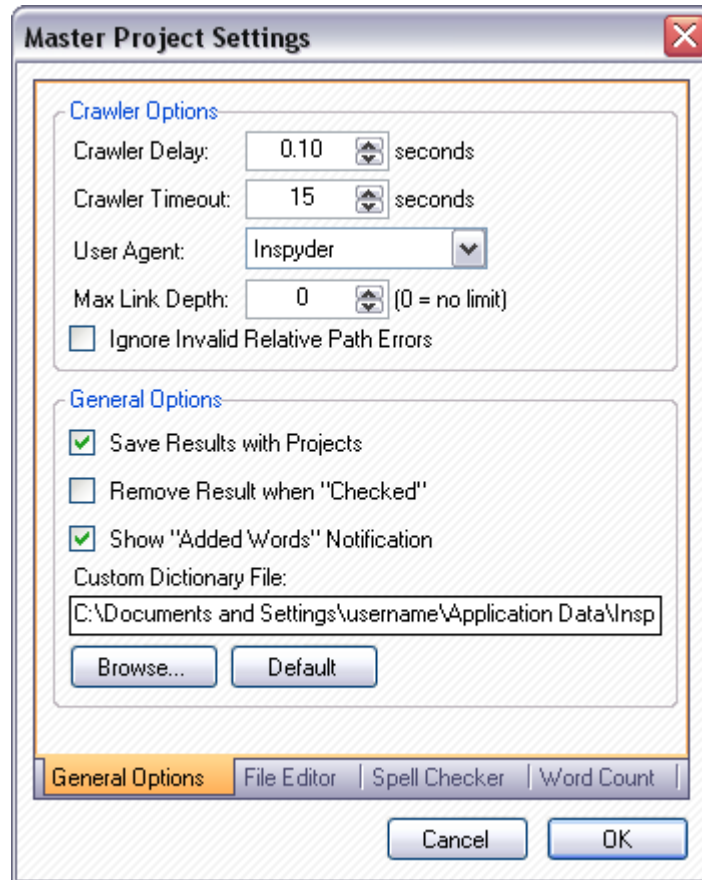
Master Project Settings

Crawler Options
Crawler Delay: 0.10 seconds
Crawler Timeout: 15 seconds
User Agent: Inspyder
Max Link Depth: 0 (0 = no limit)
Ignore Invalid Relative Path Errors

General Options
Save Results with Projects
Remove Result when "Checked"
Show "Added Words" Notification
Custom Dictionary File:
C:\Documents and Settings\username\Application Data\Insp
Browse... Default

General Options | File Editor | Spell Checker | Word Count

Cancel OK